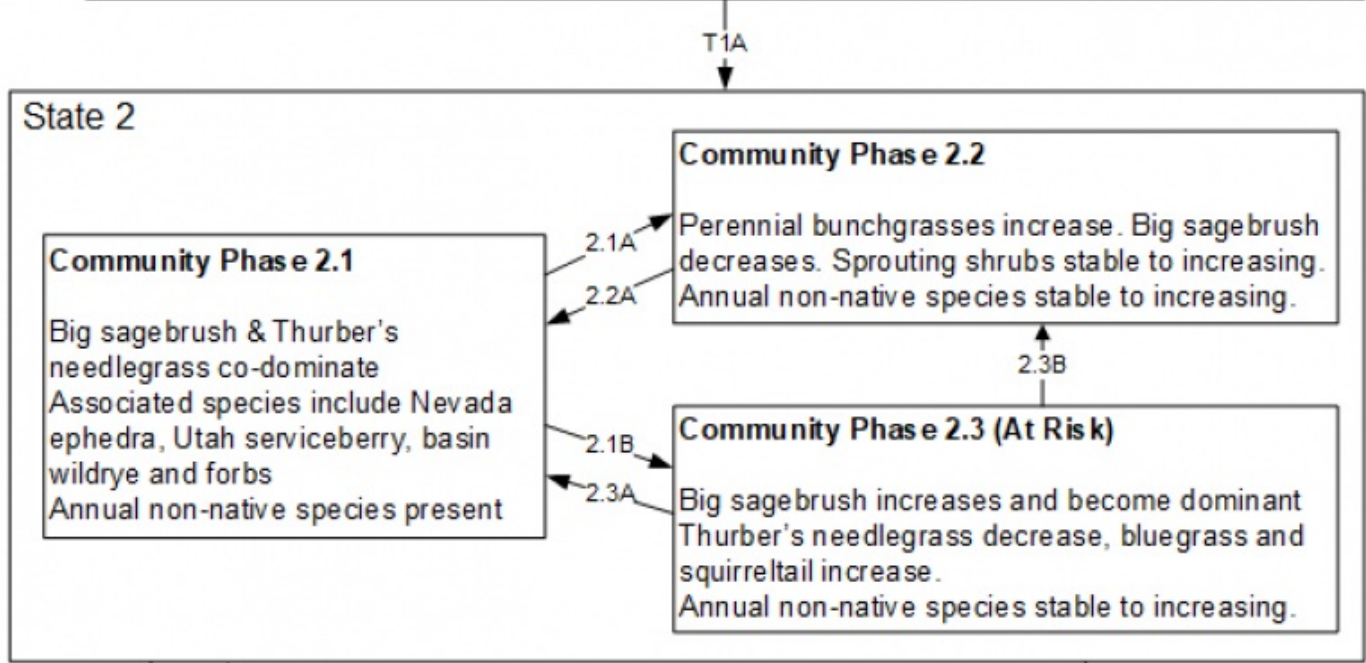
T1A

State 2

Community Phase 2.2

Perennial bunchgrasses increase. Big sagebrush decreases. Sprouting shrubs stable to increasing. Annual non-native species stable to increasing.

2.1A

2.2A

Community Phase 2.1

Big sagebrush & Thurber's needlegrass co-dominate
Associated species include Nevada ephedra, Utah serviceberry, basin wildrye and forbs
Annual non-native species present

2.3B

2.1B

2.3A

Community Phase 2.3 (At Risk)

Big sagebrush increases and become dominant
Thurber's needlegrass decrease, bluegrass and squirreltail increase.
Annual non-native species stable to increasing.